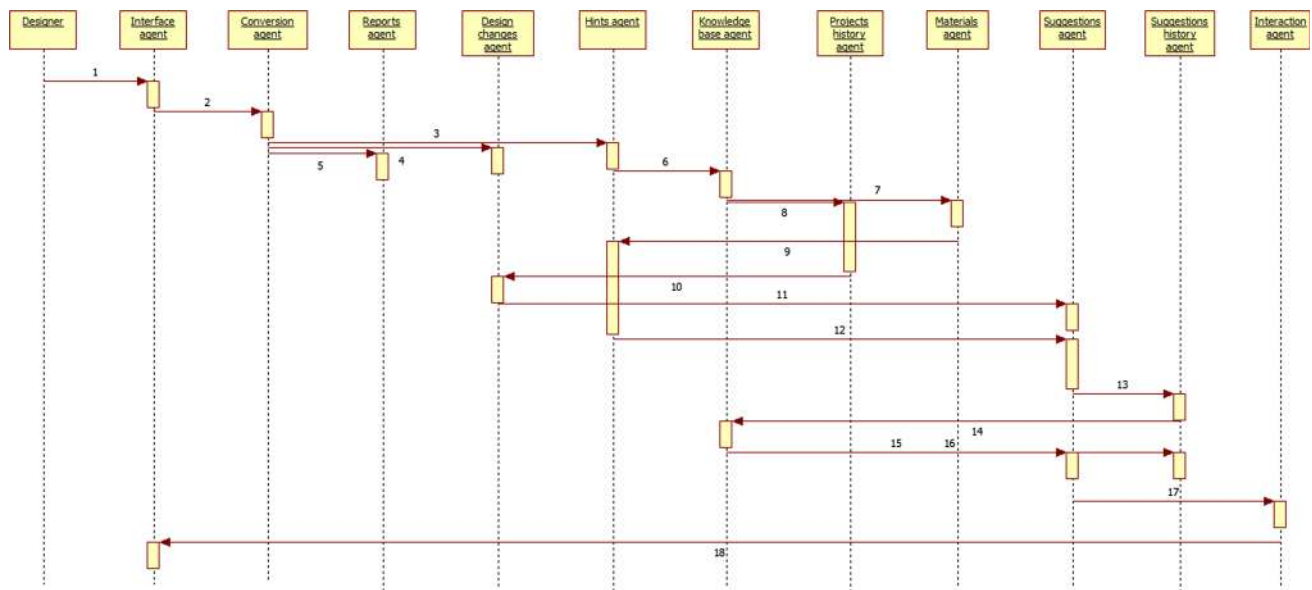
Designer
Interface agent
Conversion agent
Reports agent
Design changes agent
Hints agent
Knowledge base agent
Projects history agent
Materials agent
Suggestions agent
Suggestions history agent
Interaction agent

1
2
3
5
4
6
7
8
9
10
11
12
13
14
15
16
17
18